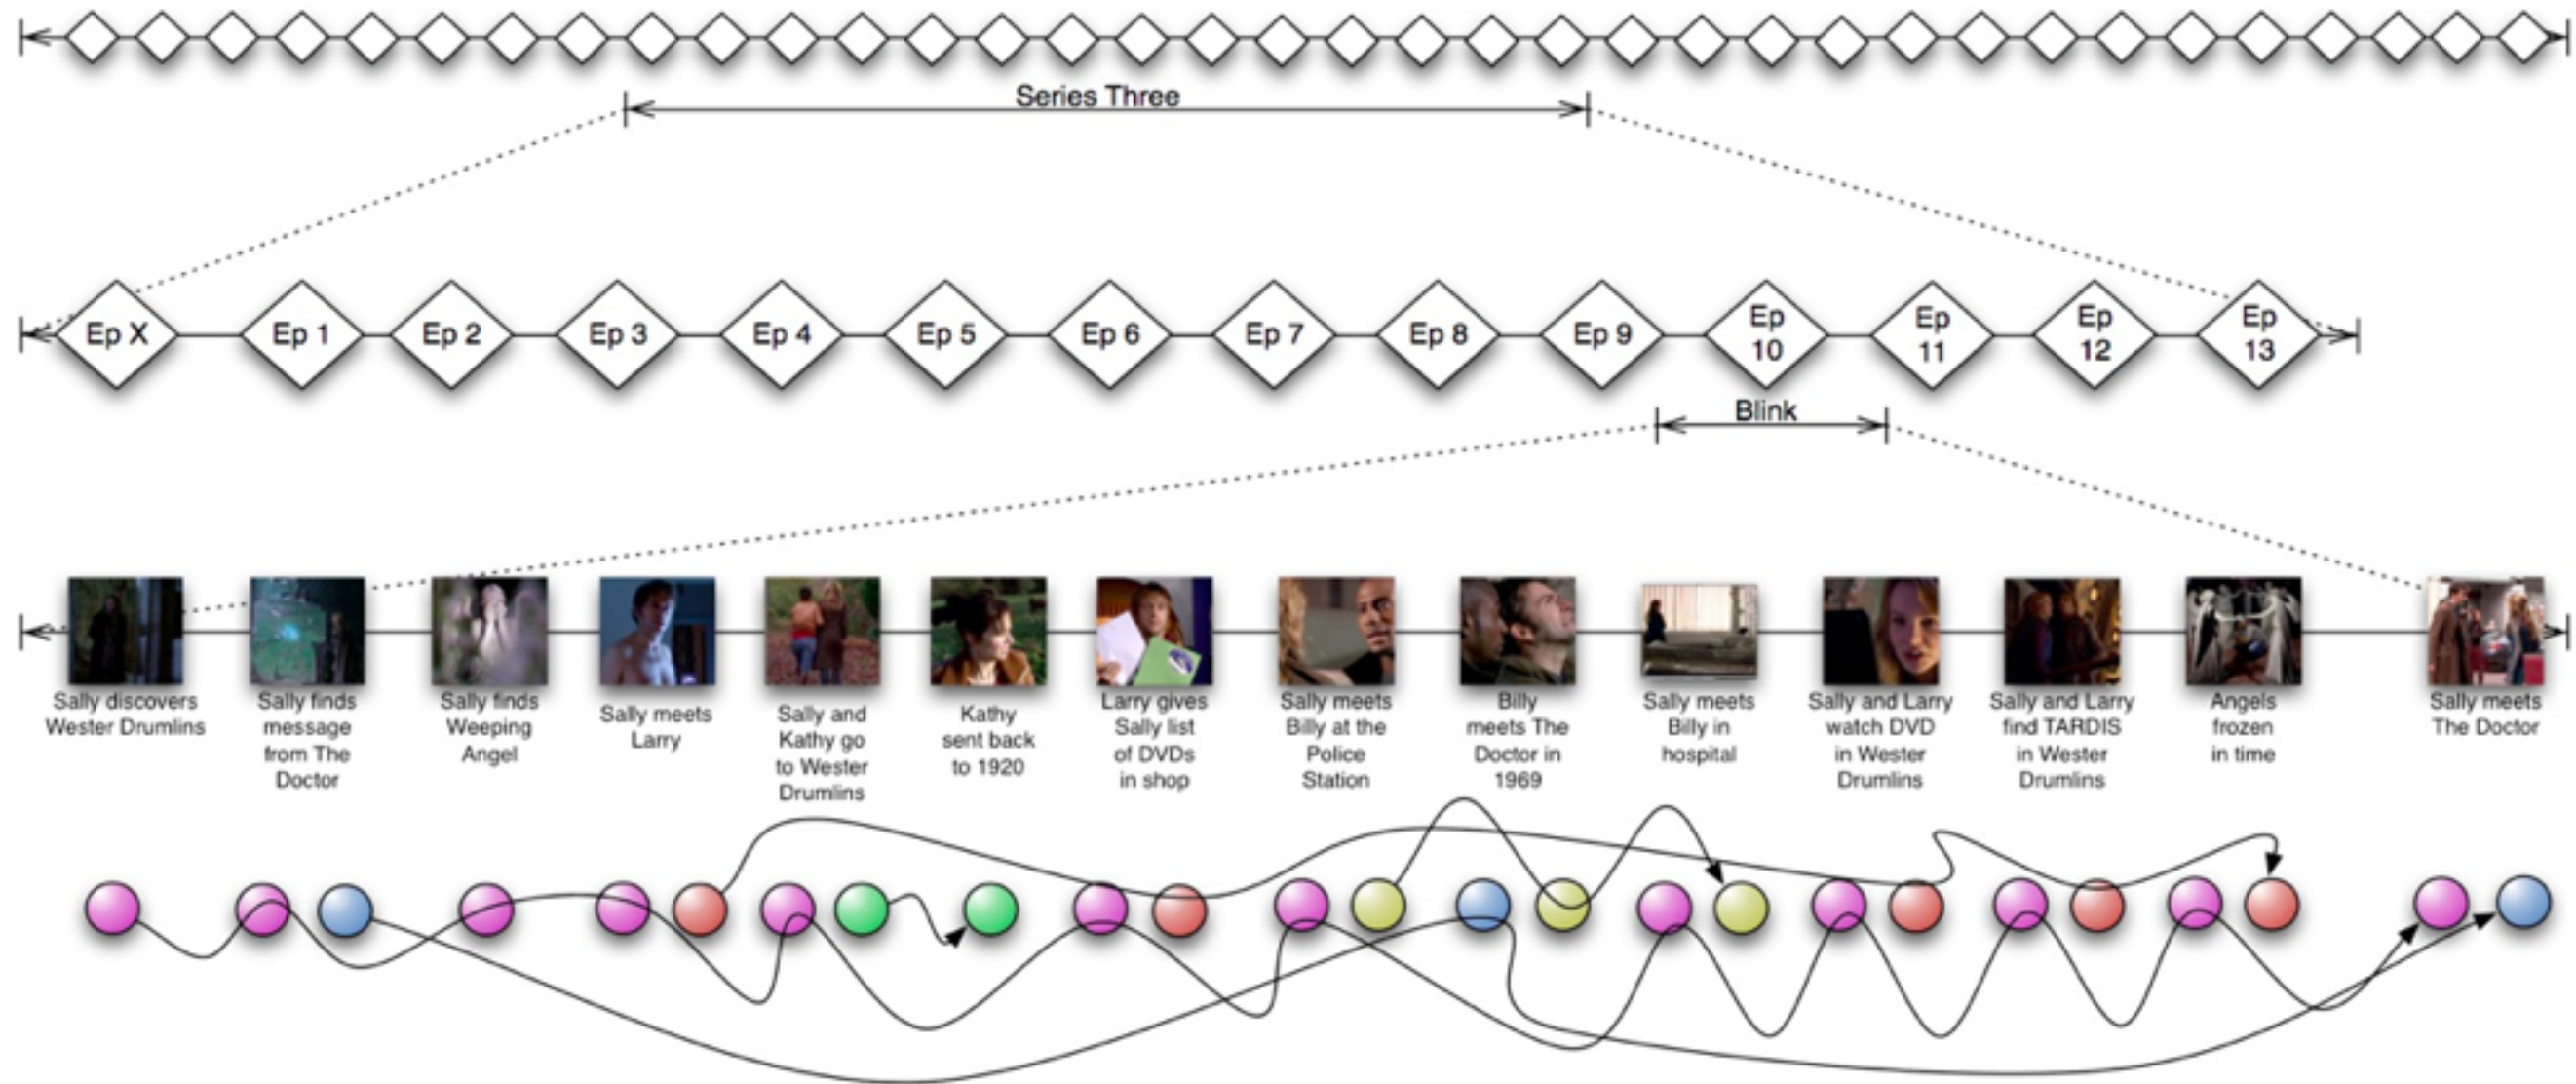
Series Three

Ep X
Ep 1
Ep 2
Ep 3
Ep 4
Ep 5
Ep 6
Ep 7
Ep 8
Ep 9
Ep 10
Ep 11
Ep 12
Ep 13

Blink

Sally discovers Wester Drumlins
Sally finds message from The Doctor
Sally finds Weeping Angel
Sally meets Larry
Sally and Kathy go to Wester Drumlins
Kathy sent back to 1920
Larry gives Sally list of DVDs in shop
Sally meets Billy at the Police Station
Billy meets The Doctor in 1969
Sally meets Billy in hospital
Sally and Larry watch DVD in Wester Drumlins
Sally and Larry find TARDIS in Wester Drumlins
Angels frozen in time
Sally meets The Doctor